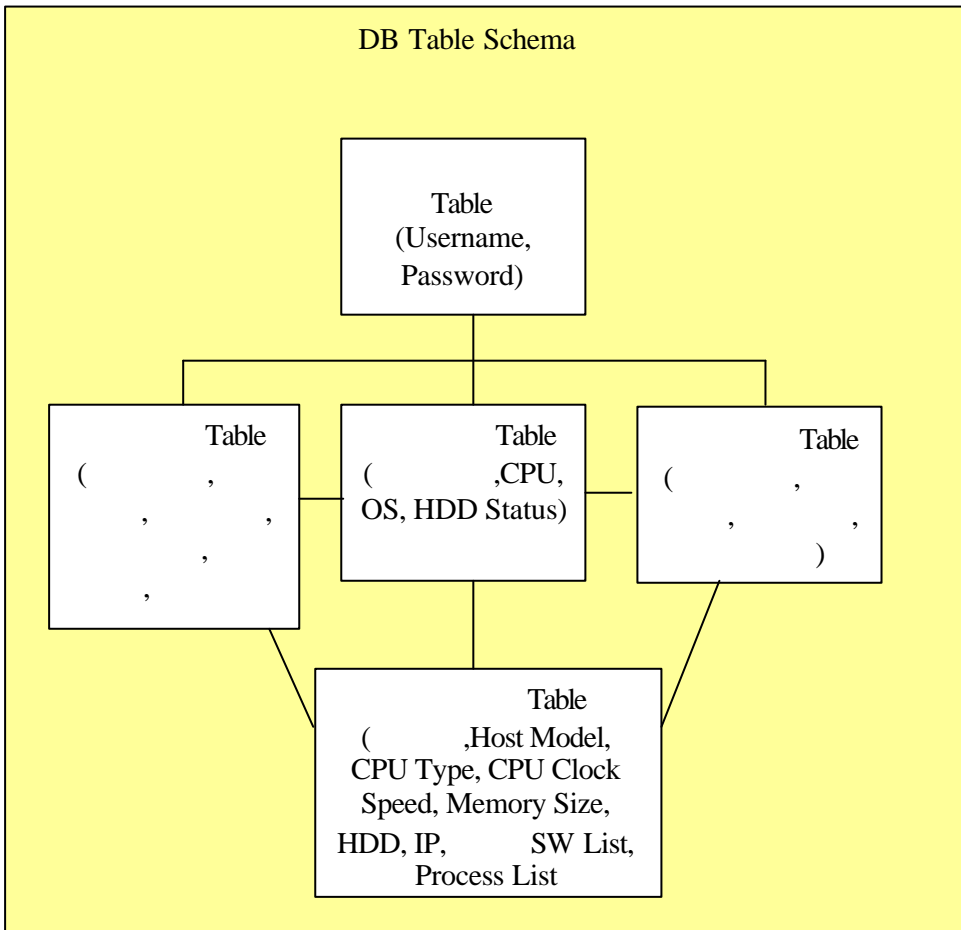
DB Table Schema

Table
(Username,
Password)

Table
( ,
, ,
,
,

Table
( ,CPU,
OS, HDD Status)

Table
( ,
, ,
)

Table
( ,Host Model,
CPU Type, CPU Clock
Speed, Memory Size,
HDD, IP, SW List,
Process List